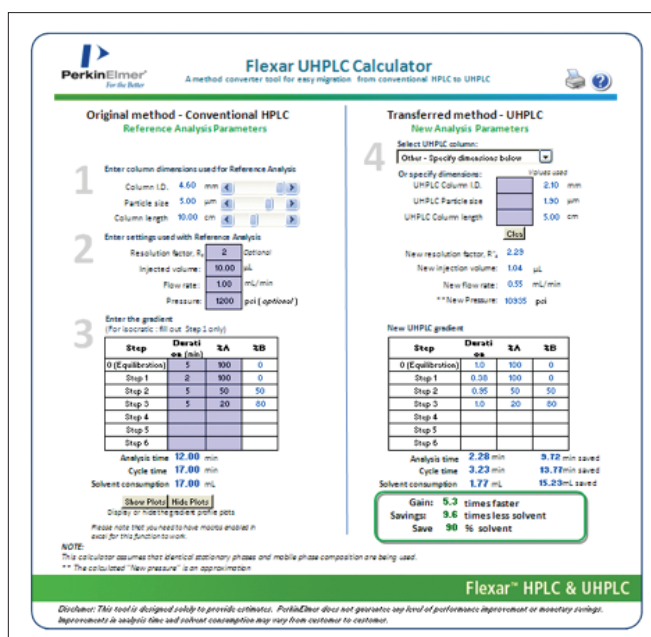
PerkinElmer
For the Better

Flexar UHPLC Calculator
A method converter tool for easy migration from conventional HPLC to UHPLC

Original method - Conventional HPLC
Reference Analysis Parameters

1
Enter column dimensions used for Reference Analysis
Column I.D. 4.60 mm
Particle size 5.00 µm
Column length 10.00 cm

2
Enter settings used with Reference Analysis
Resolution factor, $R_s$ 2 Optional
Injected volume: 10.00 µL
Flow rate: 1.00 mL/min
Pressure: 1200 psi (optional)

3
Enter the gradient
(For isocratic : fill out Step 1 only)

| Step | Duration (min) | %A | %B |
|---|---|---|---|
| 0 (Equilibration) | 5 | 100 | 0 |
| Step 1 | 2 | 100 | 0 |
| Step 2 | 5 | 50 | 50 |
| Step 3 | 5 | 20 | 80 |
| Step 4 | | | |
| Step 5 | | | |
| Step 6 | | | |

Analysis time 12.00 min
Cycle time 17.00 min
Solvent consumption 17.00 mL

Show Plots Hide Plots
Display or hide the gradient profile plots

Please note that you need to have macros enabled in excel for this function to work.

Transferred method - UHPLC
New Analysis Parameters

4
Select UHPLC column:
Other - Specify dimensions below
Or specify dimensions: Values used
UHPLC Column I.D. 2.10 mm
UHPLC Particle size 1.90 µm
UHPLC Column length 5.00 cm
Clea

New resolution factor, R's 2.29
New injection volume: 1.04 µL
New flow rate: 0.55 mL/min
**New Pressure: 10935 psi

New UHPLC gradient

| Step | Duration | %A | %B |
|---|---|---|---|
| 0 (Equilibration) | 1.0 | 100 | 0 |
| Step 1 | 0.38 | 100 | 0 |
| Step 2 | 0.95 | 50 | 50 |
| Step 3 | 1.0 | 20 | 80 |
| Step 4 | | | |
| Step 5 | | | |
| Step 6 | | | |

Analysis time 2.28 min 9.72 min saved
Cycle time 3.23 min 13.77 min saved
Solvent consumption 1.77 mL 15.23 mL saved

Gain: 5.3 times faster
Savings: 9.6 times less solvent
Save 90 % solvent

NOTE:
This calculator assumes that identical stationary phases and mobile phase composition are being used.
** The calculated "New pressure" is an approximation

Flexar™ HPLC & UHPLC

Disclaimer: This tool is designed solely to provide estimates. PerkinElmer does not guarantee any level of performance improvement or monetary savings. Improvements in analysis time and solvent consumption may vary from customer to customer.